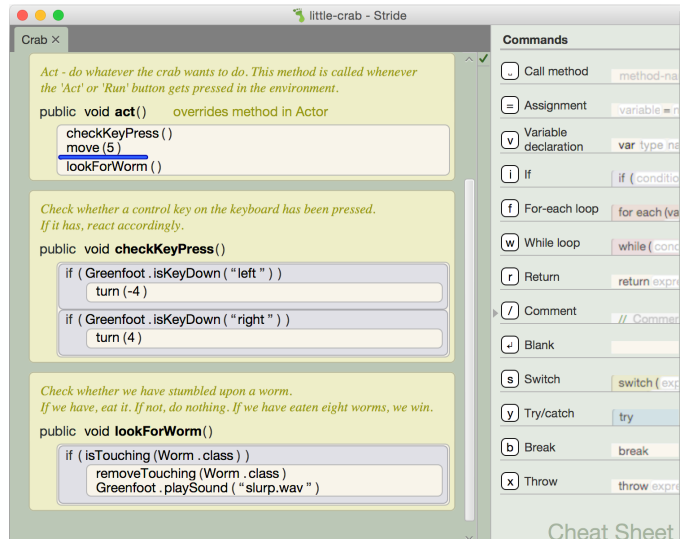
little-crab - Stride

Crab ×

Act - do whatever the crab wants to do. This method is called whenever the 'Act' or 'Run' button gets pressed in the environment.

public void **act**() overrides method in Actor

checkKeyPress ( )
move (5)
lookForWorm ( )

Check whether a control key on the keyboard has been pressed.
If it has, react accordingly.

public void **checkKeyPress**()

if ( Greenfoot . isKeyDown ( "left" ) )
turn (-4 )

if ( Greenfoot . isKeyDown ( "right" ) )
turn (4 )

Check whether we have stumbled upon a worm.
If we have, eat it. If not, do nothing. If we have eaten eight worms, we win.

public void **lookForWorm**()

if ( isTouching (Worm . class ) )
removeTouching (Worm . class )
Greenfoot . playSound ( "slurp.wav" )

Commands

| | | |
|---|---|---|
| ␣ | Call method | method-na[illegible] |
| = | Assignment | variable = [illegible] |
| v | Variable declaration | var type na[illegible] |
| i | If | if ( conditio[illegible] |
| f | For-each loop | for each (va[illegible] |
| w | While loop | while ( cond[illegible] |
| r | Return | return expre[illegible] |
| / | Comment | // Commen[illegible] |
| ↵ | Blank | |
| s | Switch | switch ( exp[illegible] |
| y | Try/catch | try |
| b | Break | break |
| x | Throw | throw expre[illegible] |

Cheat Sheet